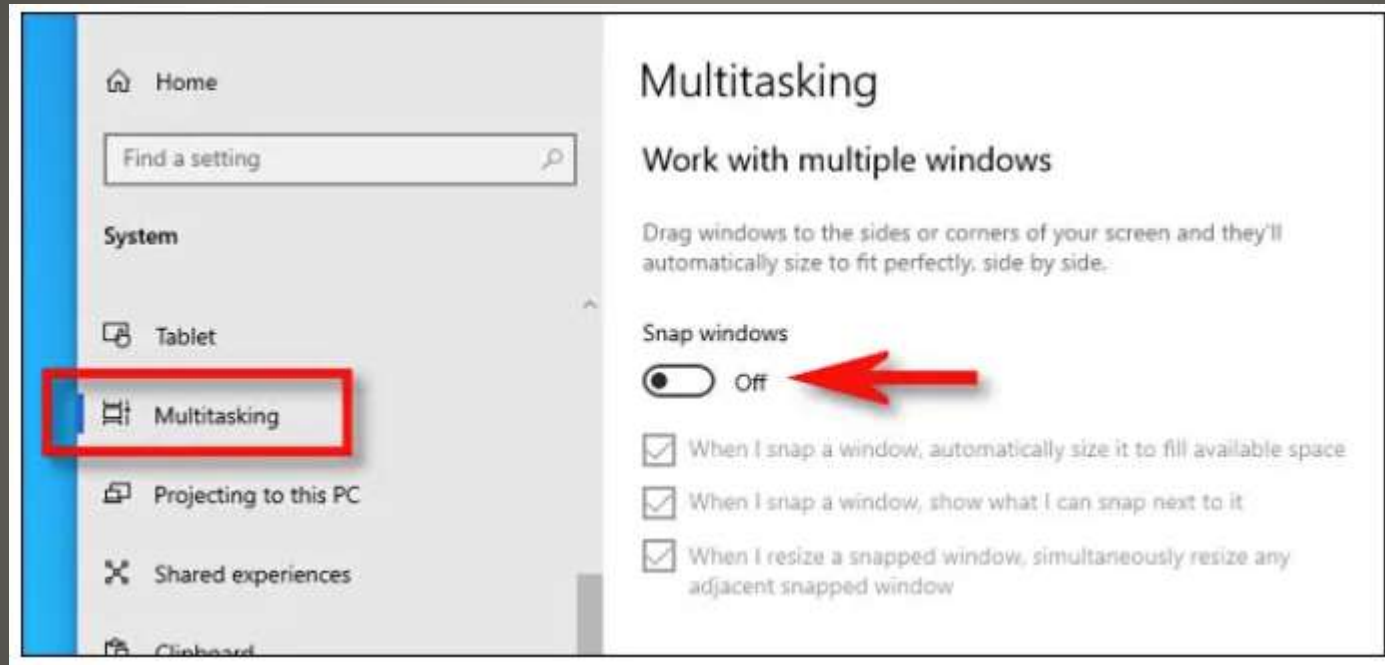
Home

Find a setting

System

Tablet

Multitasking

Projecting to this PC

Shared experiences

Clipboard

Multitasking

Work with multiple windows

Drag windows to the sides or corners of your screen and they'll automatically size to fit perfectly, side by side.

Snap windows

Off

When I snap a window, automatically size it to fill available space

When I snap a window, show what I can snap next to it

When I resize a snapped window, simultaneously resize any adjacent snapped window